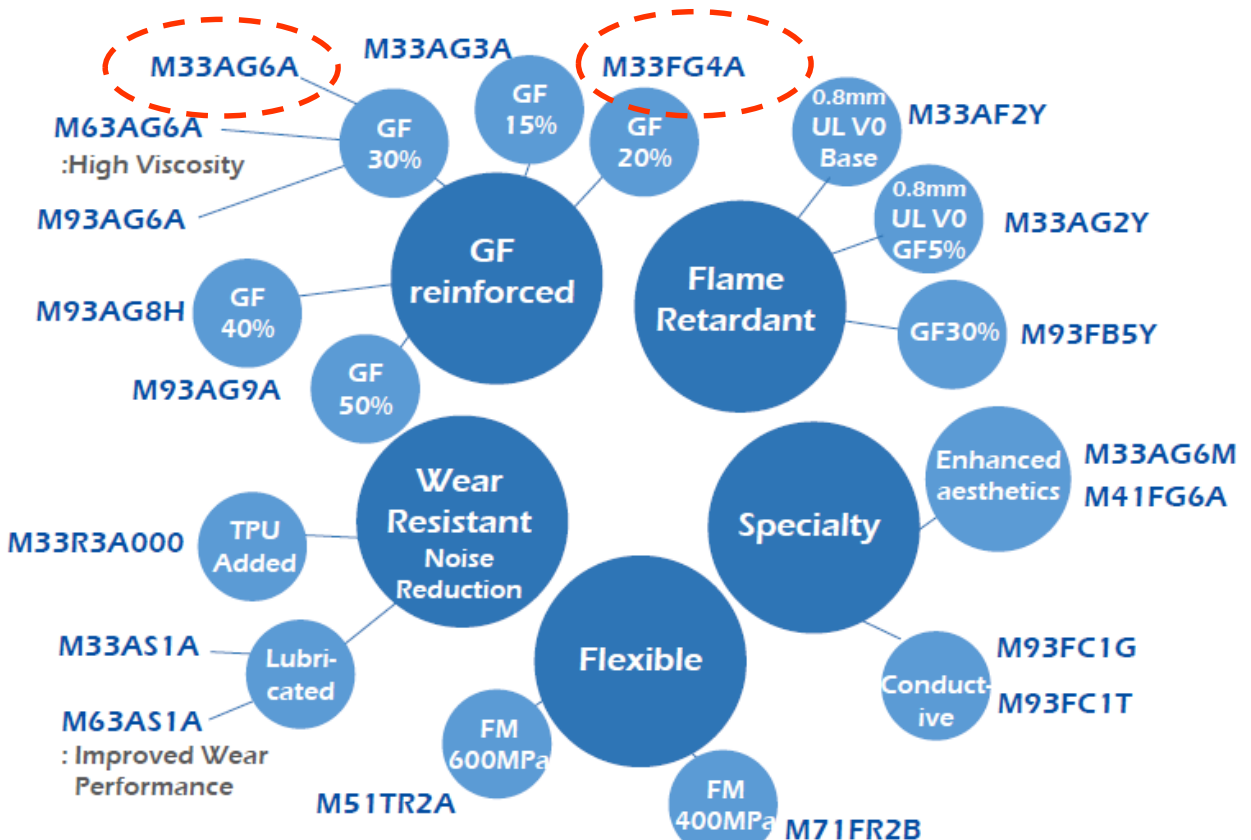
M33AG6A
M33AG3A
M33FG4A
M63AG6A
:High Viscosity
GF 30%
GF 15%
GF 20%
0.8mm UL V0 Base
M33AF2Y
M93AG6A
GF reinforced
Flame Retardant
0.8mm UL V0 GF5%
M33AG2Y
M93AG8H
GF 40%
GF30%
M93FB5Y
M93AG9A
GF 50%
Wear Resistant Noise Reduction
Enhanced aesthetics
M33AG6M
M41FG6A
Specialty
M33R3A000
TPU Added
M33AS1A
Lubricated
Flexible
Conductive
M93FC1G
M93FC1T
M63AS1A
: Improved Wear Performance
FM 600MPa
M51TR2A
FM 400MPa
M71FR2B